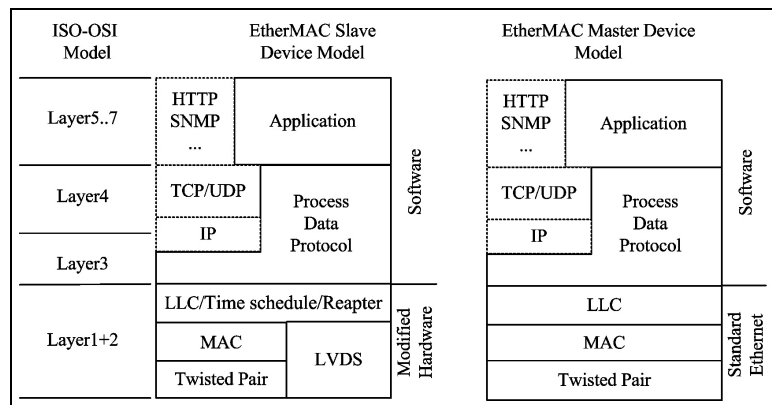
ISO-OSI Model

EtherMAC Slave Device Model

EtherMAC Master Device Model

Layer5..7

Layer4

Layer3

Layer1+2

HTTP SNMP ...

Application

TCP/UDP

IP

Process Data Protocol

Software

LLC/Time schedule/Reapter

MAC

LVDS

Twisted Pair

Modified Hardware

HTTP SNMP ...

Application

TCP/UDP

IP

Process Data Protocol

Software

LLC

MAC

Twisted Pair

Standard Ethernet